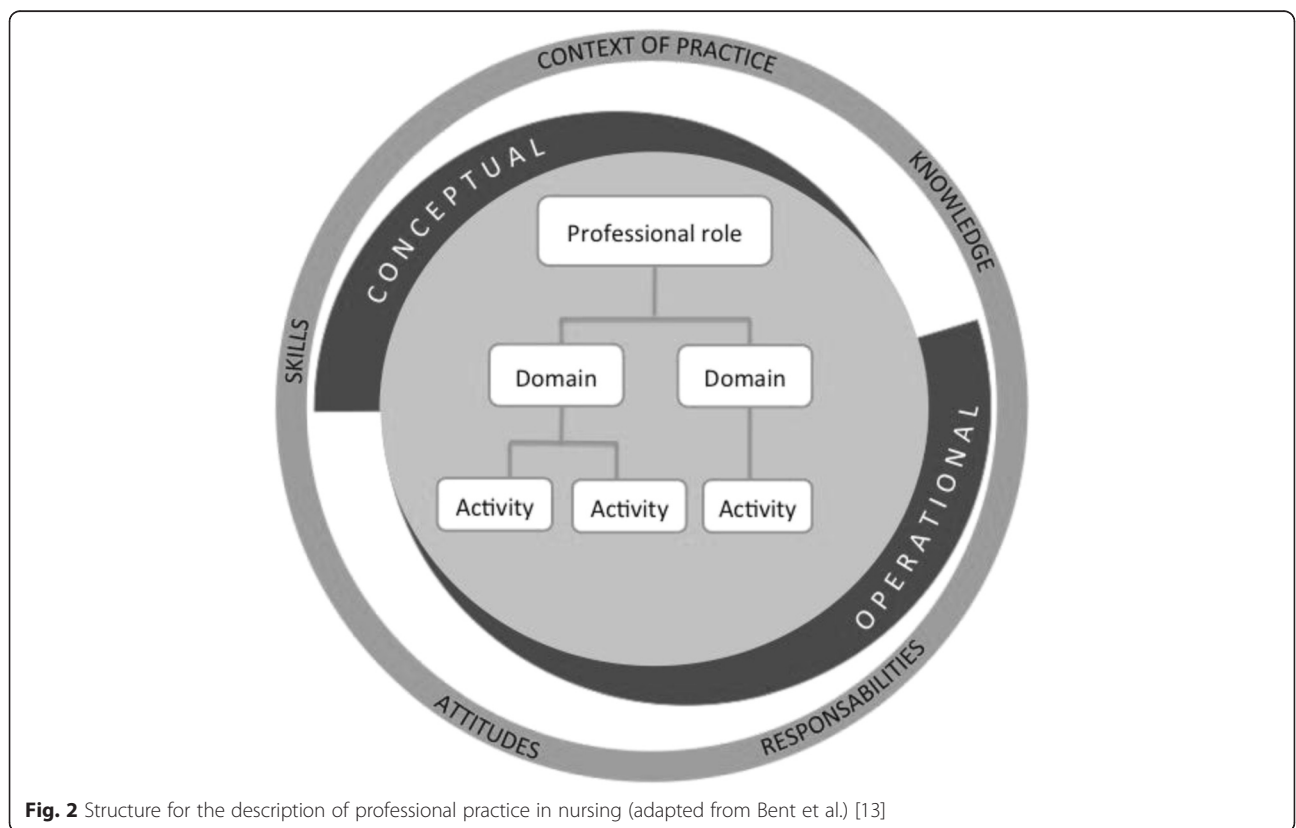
CONTEXT OF PRACTICE

KNOWLEDGE

CONCEPTUAL

Professional role

SKILLS

Domain

Domain

OPERATIONAL

Activity

Activity

Activity

ATTITUDES

RESPONSABILITIES

**Fig. 2** Structure for the description of professional practice in nursing (adapted from Bent et al.) [13]